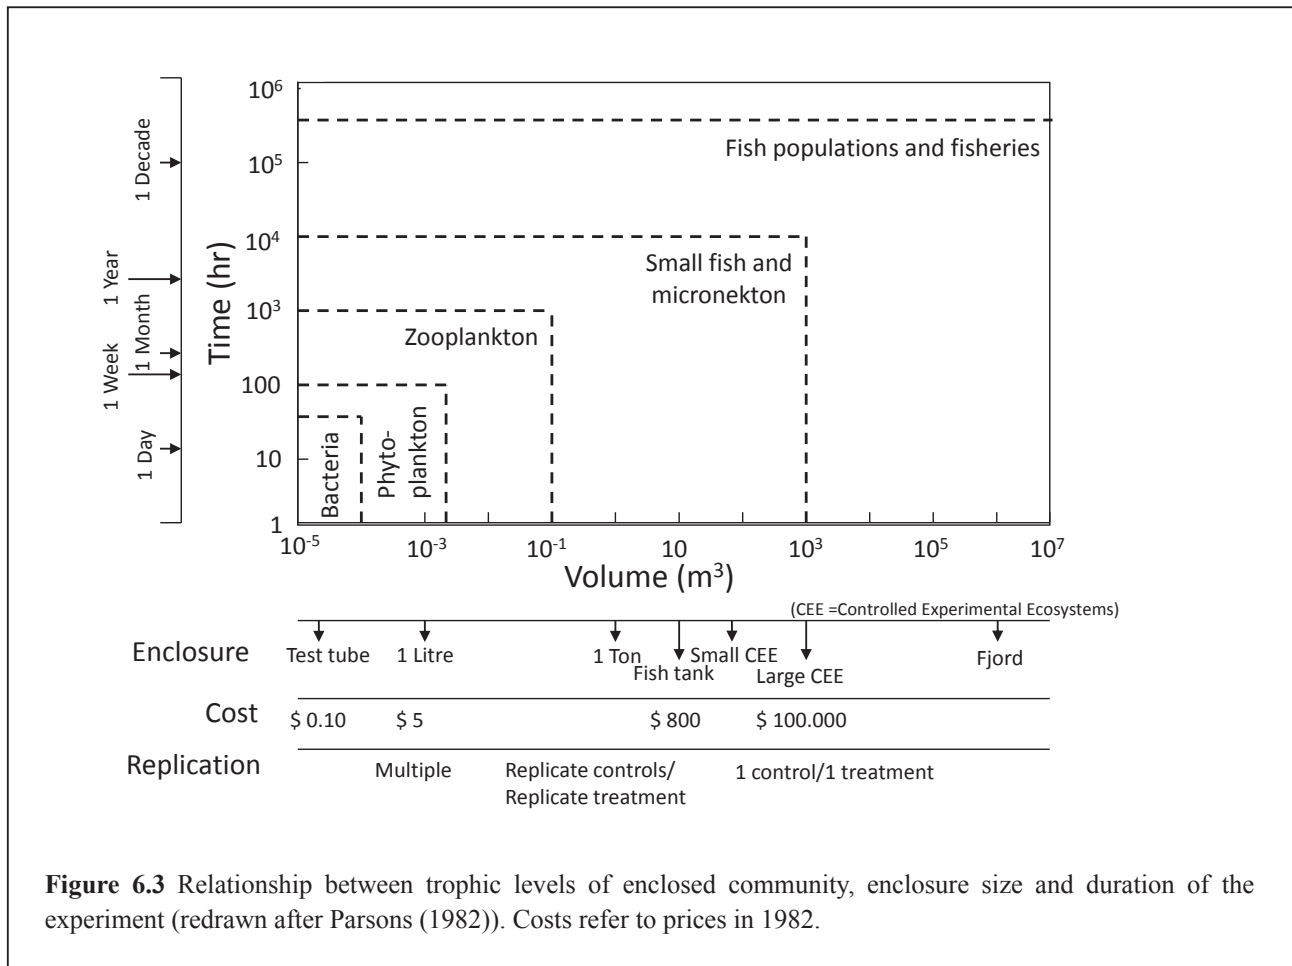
1 Decade
1 Year
1 Month
1 Week
1 Day

$10^6$
$10^5$
$10^4$
$10^3$
100
10
1

Time (hr)

Fish populations and fisheries

Small fish and micronekton

Zooplankton

Bacteria

Phyto-plankton

$10^{-5}$ $10^{-3}$ $10^{-1}$ 10 $10^3$ $10^5$ $10^7$

Volume ($m^3$)

(CEE =Controlled Experimental Ecosystems)

Enclosure Test tube 1 Litre 1 Ton Fish tank Small CEE Large CEE Fjord

Cost \$ 0.10 \$ 5 \$ 800 \$ 100.000

Replication Multiple Replicate controls/ Replicate treatment 1 control/1 treatment

**Figure 6.3** Relationship between trophic levels of enclosed community, enclosure size and duration of the experiment (redrawn after Parsons (1982)). Costs refer to prices in 1982.